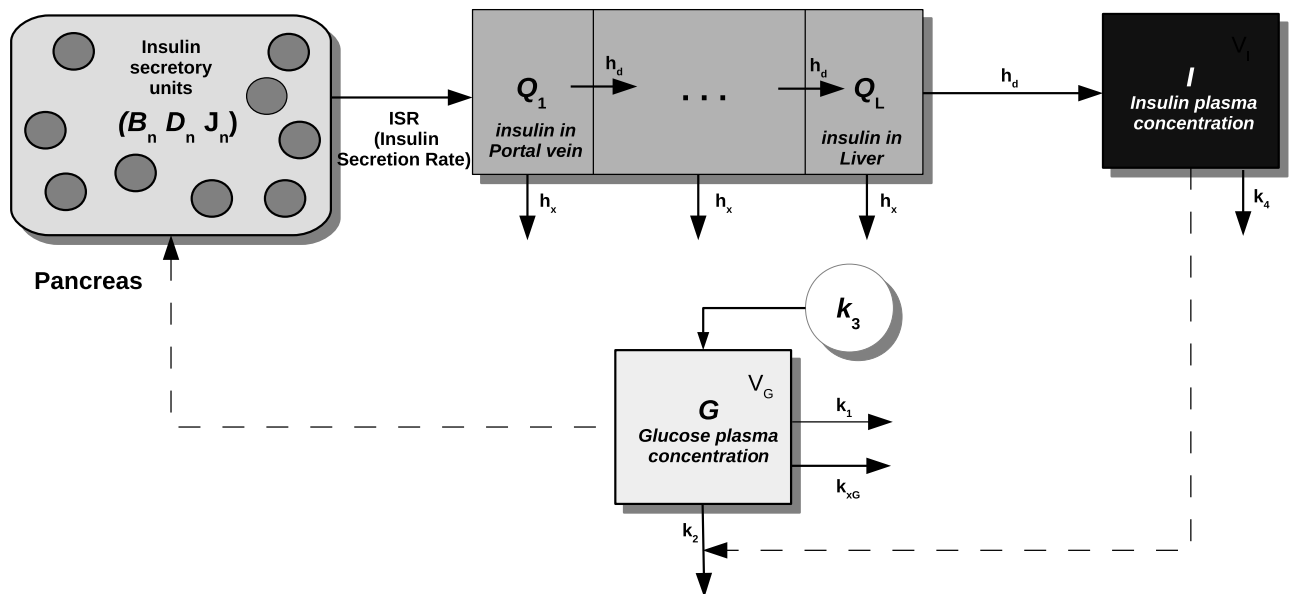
Insulin secretory units

$(B_n\ D_n\ J_n)$

Pancreas

ISR (Insulin Secretion Rate)

$Q_1$

insulin in Portal vein

$h_d$

. . .

$h_d$

$Q_L$

insulin in Liver

$h_x$

$h_x$

$h_x$

$h_d$

$V_I$

$I$

Insulin plasma concentration

$k_4$

$k_3$

$V_G$

$G$

Glucose plasma concentration

$k_1$

$k_{xG}$

$k_2$